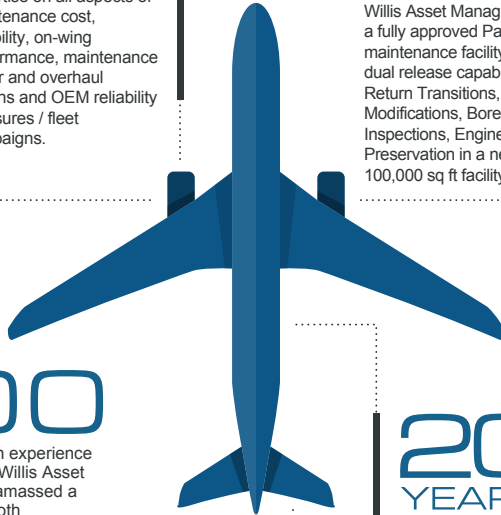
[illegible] on all aspects of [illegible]tenance cost, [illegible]bility, on-wing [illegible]rmance, maintenance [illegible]r and overhaul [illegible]ns and OEM reliability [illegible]sures / fleet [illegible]paigns.

Willis Asset Manag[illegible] a fully approved Pa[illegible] maintenance facility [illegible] dual release capab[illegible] Return Transitions, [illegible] Modifications, Bore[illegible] Inspections, Engine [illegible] Preservation in a ne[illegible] 100,000 sq ft facility

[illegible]00

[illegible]n experience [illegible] Willis Asset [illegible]amassed a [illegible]pth

20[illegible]
YEAR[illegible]